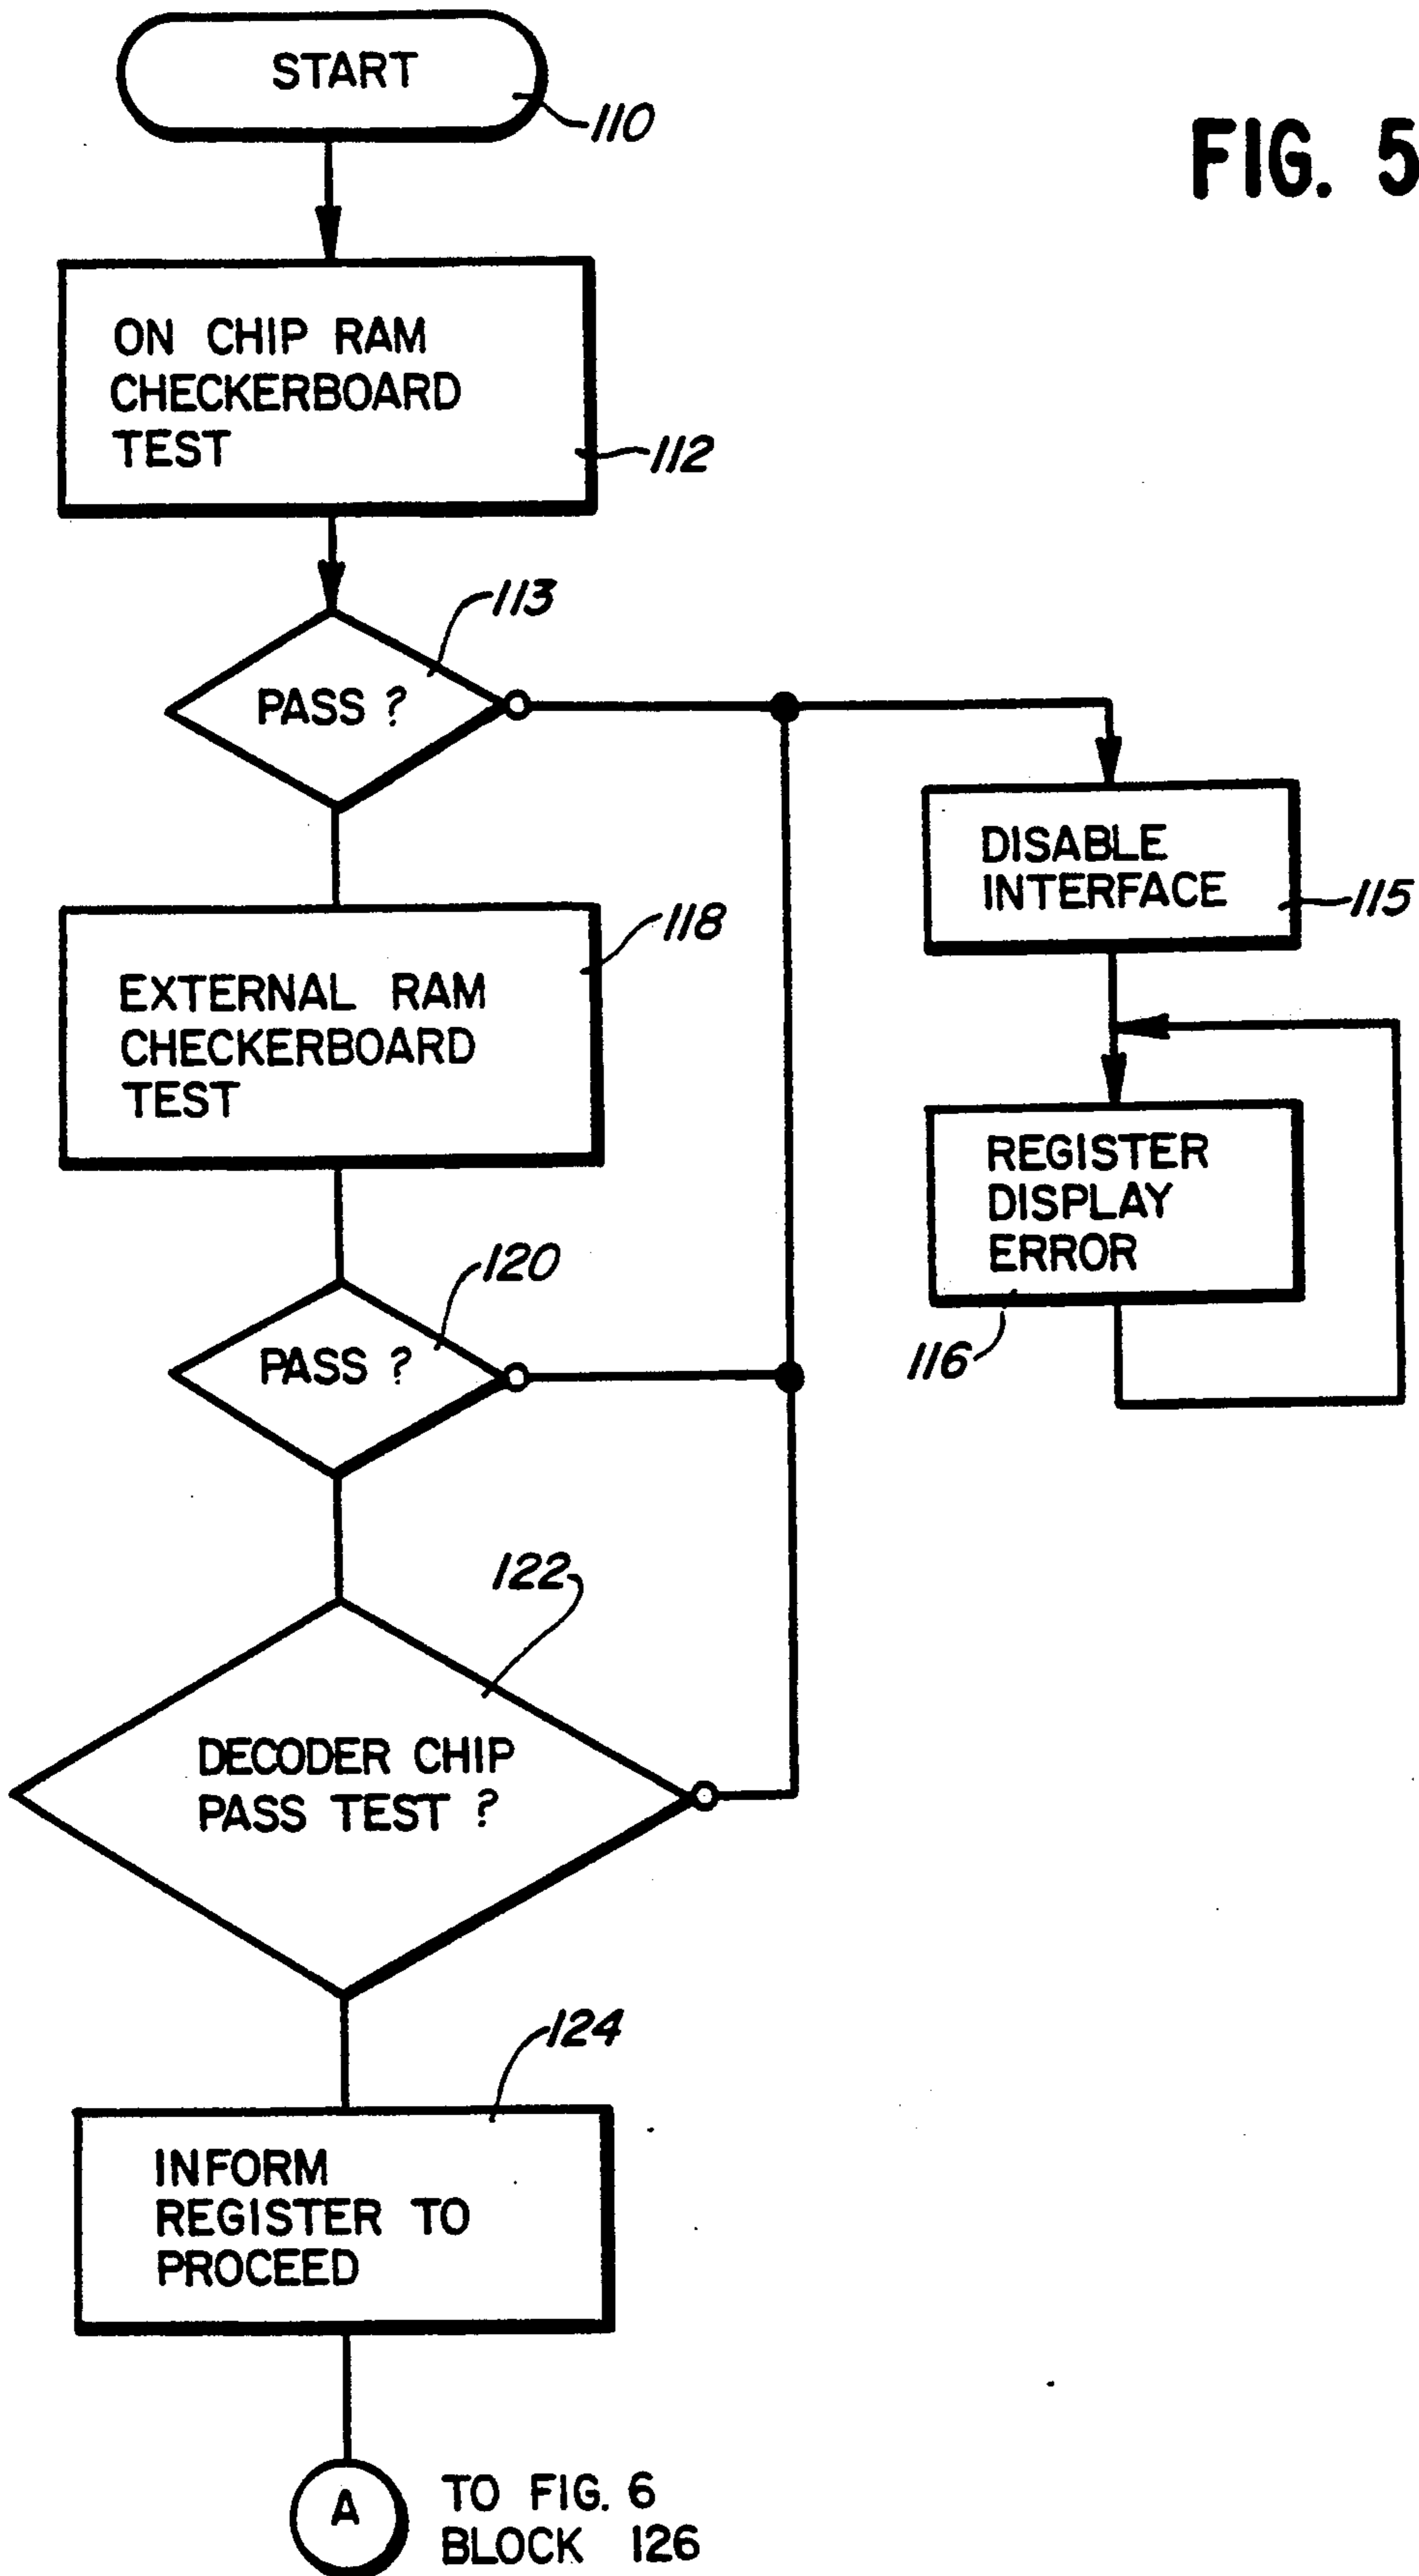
FIG. 5

START
110

ON CHIP RAM CHECKERBOARD TEST
112

PASS ?
113

DISABLE INTERFACE
115

EXTERNAL RAM CHECKERBOARD TEST
118

REGISTER DISPLAY ERROR
116

PASS ?
120

DECODER CHIP PASS TEST ?
122

INFORM REGISTER TO PROCEED
124

A
TO FIG. 6 BLOCK 126